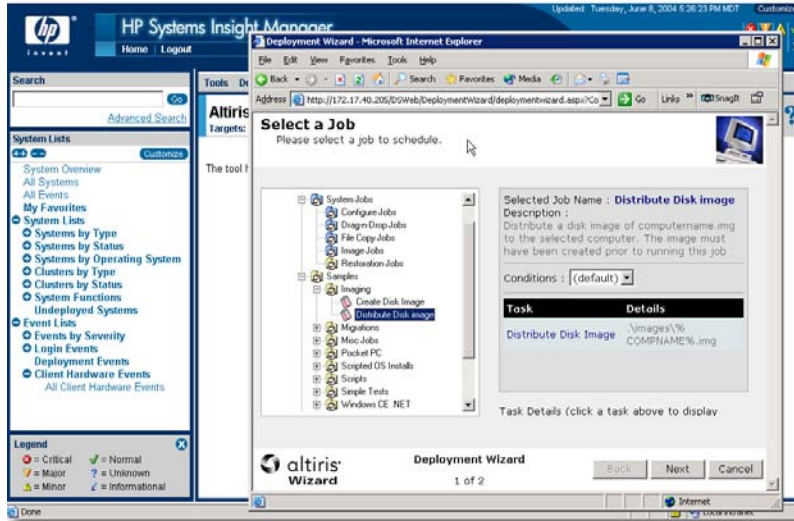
invent

HP Systems Insight Manager

Home | Logout

Updated: Tuesday, June 8, 2004 5:26:23 PM MDT Customize

Search

Go

Advanced Search

System Lists

Customize

System Overview
All Systems
All Events
My Favorites
System Lists
Systems by Type
Systems by Status
Systems by Operating System
Clusters by Type
Clusters by Status
System Functions
Undeployed Systems
Event Lists
Events by Severity
Login Events
Deployment Events
Client Hardware Events
All Client Hardware Events

Legend
= Critical = Normal
= Major ? = Unknown
= Minor = Informational

Tools De

Altiris

Targets:

The tool l

Done

Deployment Wizard - Microsoft Internet Explorer

File Edit View Favorites Tools Help

Back Search Favorites Media

Address http://172.17.40.205/DSWeb/DeploymentWizard/deploymentwizard.aspx?Co Go Links SnagIt

Select a Job
Please select a job to schedule.

System Jobs
Configure Jobs
Drag-n-Drop Jobs
File Copy Jobs
Image Jobs
Restoration Jobs
Samples
Imaging
Create Disk Image
Distribute Disk image
Migrations
Misc Jobs
Pocket PC
Scripted OS Installs
Scripts
Simple Tests
Windows CE .NET

Selected Job Name : Distribute Disk image
Description :
Distribute a disk image of computername.img to the selected computer. The image must have been created prior to running this job

Conditions : (default)

| Task | Details |
|---|---|
| Distribute Disk Image | .\images\%COMPNAME%.img |

Task Details (click a task above to display

altiris Wizard

Deployment Wizard
1 of 2

Back Next Cancel

Internet

Local intranet